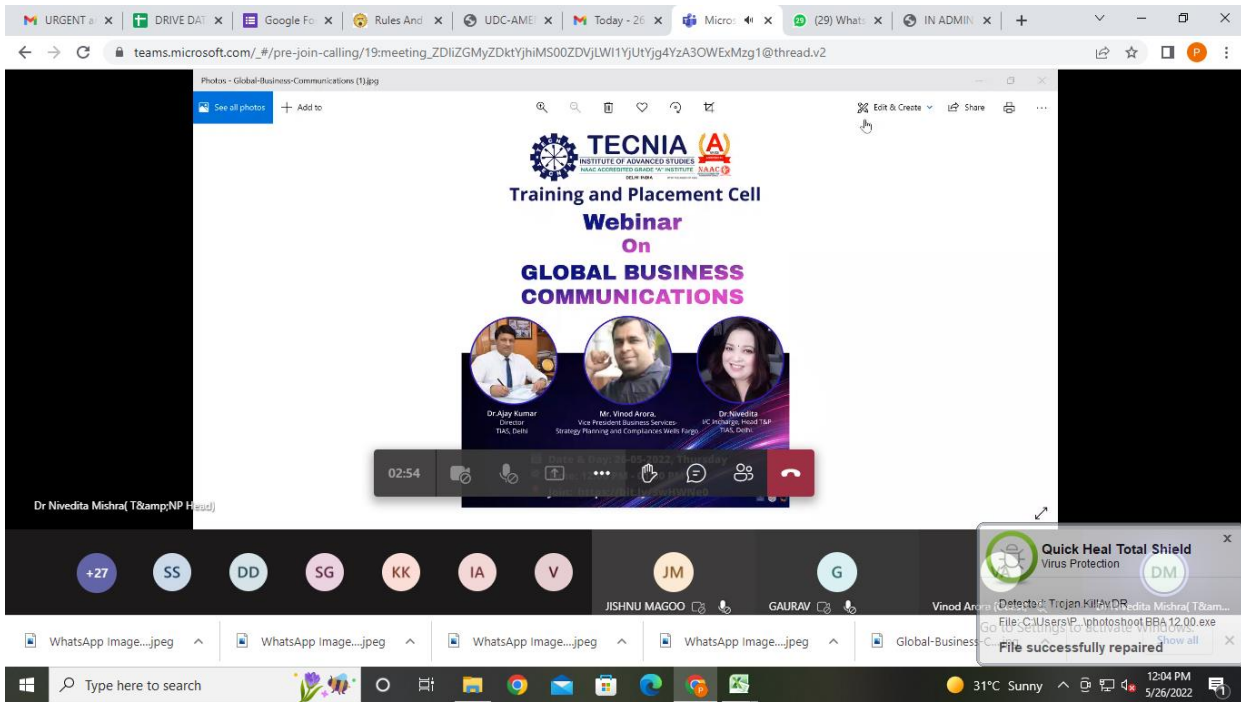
URGENT a | DRIVE DAT | Google Fo | Rules And | UDC-AME | Today - 26 | Micros | (29) What | IN ADMIN

teams.microsoft.com/_#/pre-join-calling/19:meeting_ZDliZGMyZDktYjhiMS00ZDVjLWI1YjUtYjg4YzA3OWExMzg1@thread.v2

Photos - Global-Business-Communications (1).jpg

See all photos | Add to | Edit & Create | Share

TECNIA
INSTITUTE OF ADVANCED STUDIES
NAAC ACCREDITED GRADE "A" INSTITUTE
DELHI INDIA

Training and Placement Cell
Webinar
On
GLOBAL BUSINESS COMMUNICATIONS

Dr.Ajay Kumar
Director
TIAS, Delhi

Mr. Vinod Arora,
Vice President Business Services-
Strategy Planning and Compliances Wells Fargo

Dr.Nivedita
I/C Incharge, Head T&P
TIAS, Delhi

Date & Day: 26-05-2022, Thursday
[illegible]

02:54

Dr Nivedita Mishra( T&amp;NP Head)

+27 SS DD SG KK IA V JM G DM
JISHNU MAGOO | GAURAV | Vinod Arora | Nivedita Mishra( T&am...

Quick Heal Total Shield
Virus Protection
Detected: Trojan.Killav.DR
File: C:\Users\P...\photoshoot BBA 12.00.exe
File successfully repaired

Go to Settings to activate Windows.

WhatsApp Image....jpeg | WhatsApp Image....jpeg | WhatsApp Image....jpeg | WhatsApp Image....jpeg | Global-Business-C... | Show all

Type here to search
31°C Sunny
12:04 PM
5/26/2022